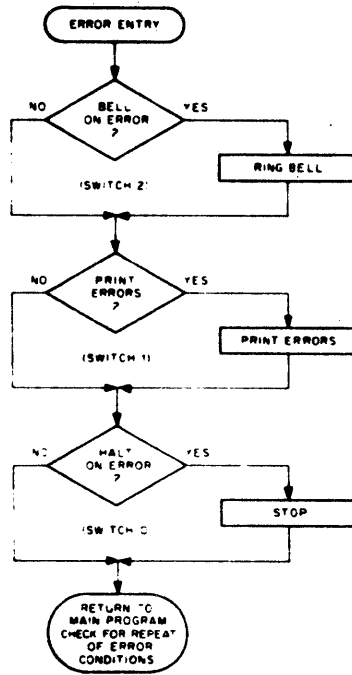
ERROR ENTRY

NO

BELL ON ERROR ?

YES

RING BELL

(SWITCH 2)

NO

PRINT ERRORS ?

YES

PRINT ERRORS

(SWITCH 1)

NO

HALT ON ERROR ?

YES

STOP

(SWITCH 0)

RETURN TO MAIN PROGRAM CHECK FOR REPEAT OF ERROR CONDITIONS